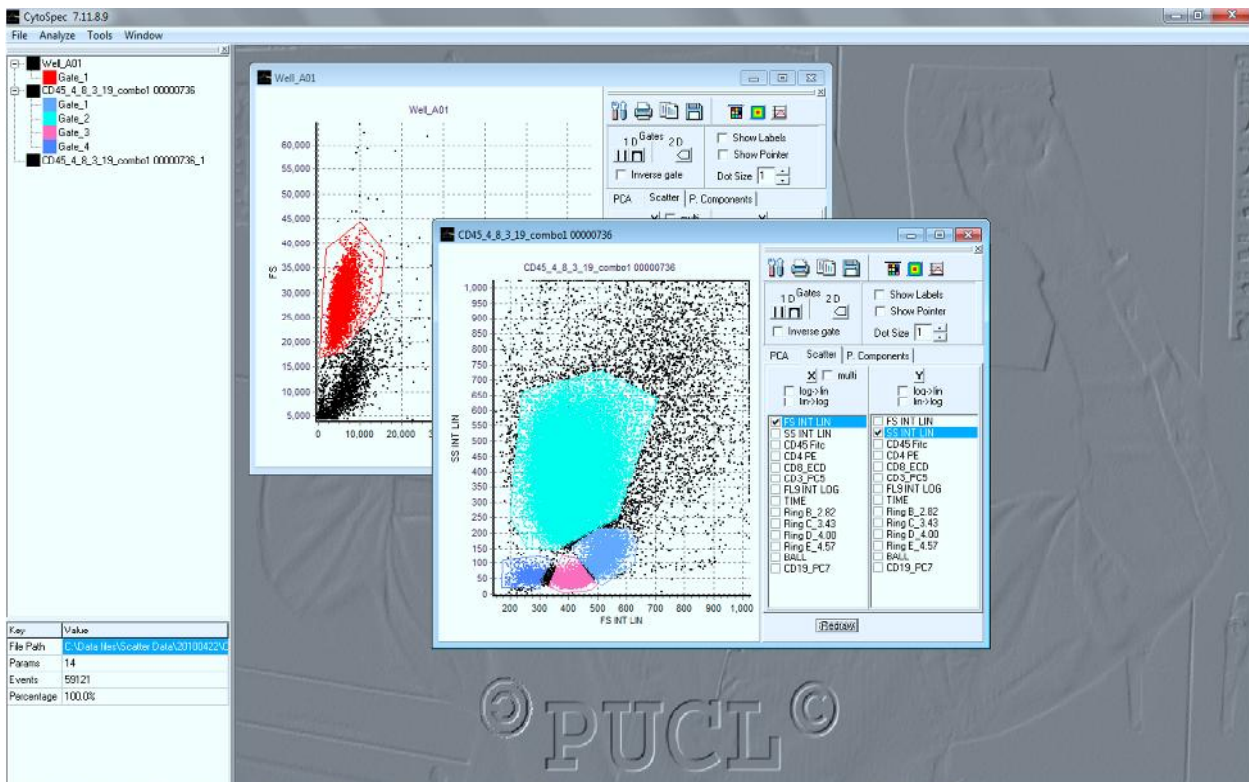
CytoSpec 7.11.8.9

File Analyze Tools Window

Well_A01
Gate_1
CD45_4_8_3_19_combo1 00000736
Gate_1
Gate_2
Gate_3
Gate_4
CD45_4_8_3_19_combo1 00000736_1

| Key | Value |
|---|---|
| File Path | C:\Data files\Scatter Data\20100422\C |
| Params | 14 |
| Events | 59121 |
| Percentage | 100.0% |

Well_A01

Well_A01

FS

60,000
55,000
50,000
45,000
40,000
35,000
30,000
25,000
20,000
15,000
10,000
5,000

0 10,000 20,000 3

1D Gates 2D
Inverse gate
Show Labels
Show Pointer
Dot Size 1
PCA Scatter P. Components
X multi

CD45_4_8_3_19_combo1 00000736

CD45_4_8_3_19_combo1 00000736

SS INT LIN

1,000
950
900
850
800
750
700
650
600
550
500
450
400
350
300
250
200
150
100
50
0

200 300 400 500 600 700 800 900 1,000

FS INT LIN

1D Gates 2D
Inverse gate
Show Labels
Show Pointer
Dot Size 1
PCA Scatter P. Components
X multi
log->lin
lin->log
Y
log->lin
lin->log

FS INT LIN
SS INT LIN
CD45 Fitc
CD4 PE
CD8_ECD
CD3_PC5
FL9 INT LOG
TIME
Ring B_2.82
Ring C_3.43
Ring D_4.00
Ring E_4.57
BALL
CD19_PC7

FS INT LIN
SS INT LIN
CD45 Fitc
CD4 PE
CD8_ECD
CD3_PC5
FL9 INT LOG
TIME
Ring B_2.82
Ring C_3.43
Ring D_4.00
Ring E_4.57
BALL
CD19_PC7

Redraw

© PUCL ©